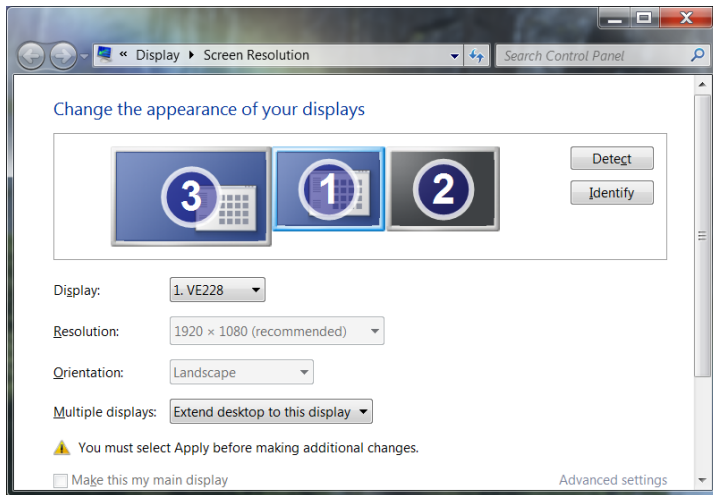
« Display ▸ Screen Resolution

Search Control Panel

Change the appearance of your displays

3 1 2

Detect

Identify

Display: 1. VE228

Resolution: 1920 × 1080 (recommended)

Orientation: Landscape

Multiple displays: Extend desktop to this display

You must select Apply before making additional changes.

Make this my main display

Advanced settings